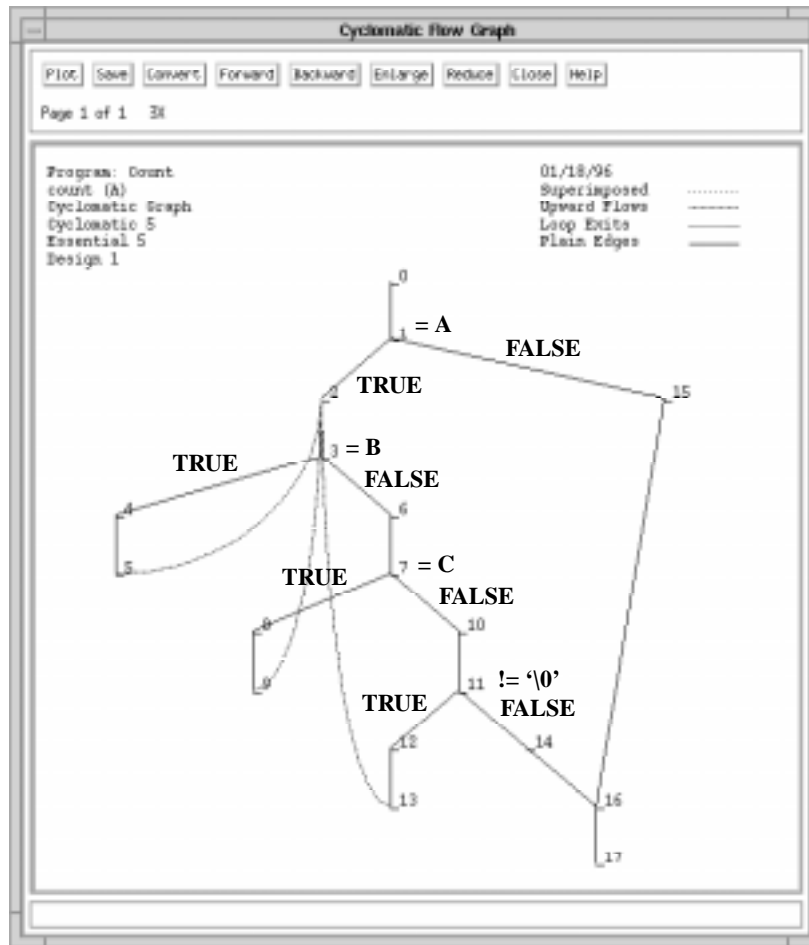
Cyclomatic Flow Graph

Plot Save Convert Forward Backward Enlarge Reduce Close Help

Page 1 of 1 3X

Program: Count
count (A)
Cyclomatic Graph
Cyclomatic 5
Essential 5
Design 1

01/18/96
Superimposed
Upward Flows
Loop Exits
Plain Edges

0
1 = A
FALSE
2 TRUE
15
3 = B
TRUE
FALSE
4
6
5
7 = C
TRUE
FALSE
8
10
9
11 != '\0'
TRUE
FALSE
12
14
13
16
17